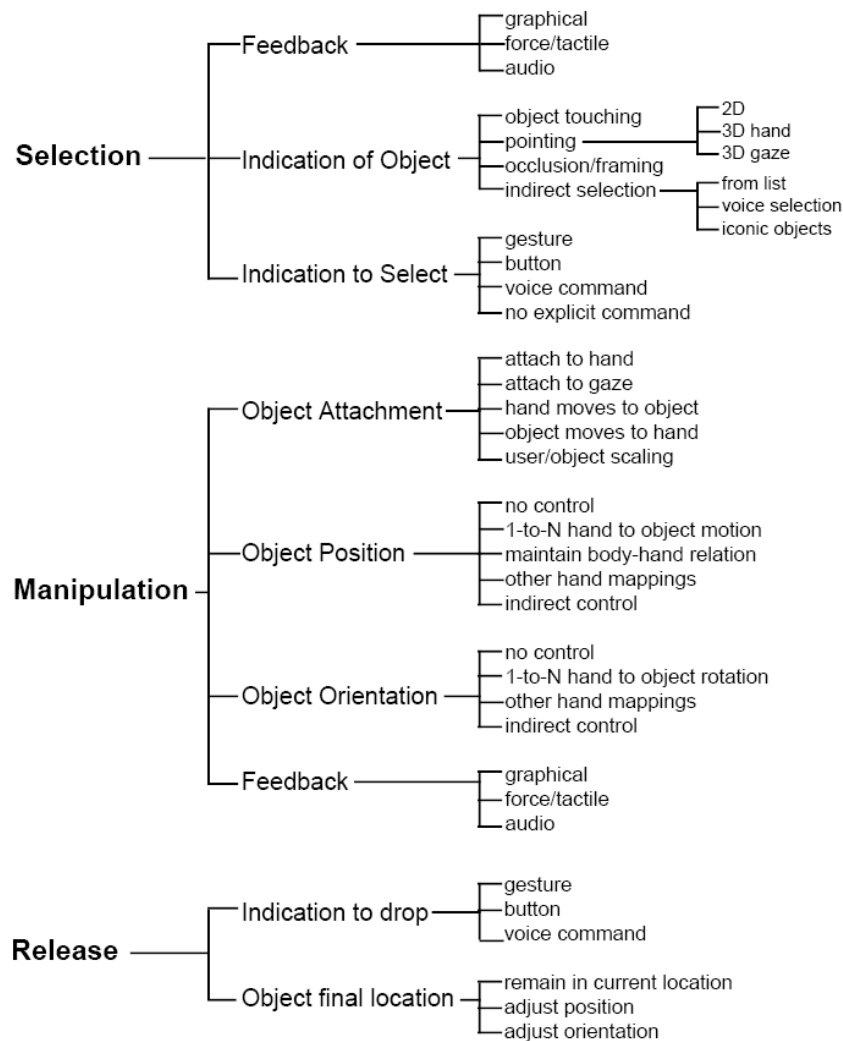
Selection

Feedback
graphical
force/tactile
audio

Indication of Object
object touching
pointing
2D
3D hand
3D gaze
occlusion/framing
indirect selection
from list
voice selection
iconic objects

Indication to Select
gesture
button
voice command
no explicit command

Manipulation

Object Attachment
attach to hand
attach to gaze
hand moves to object
object moves to hand
user/object scaling

Object Position
no control
1-to-N hand to object motion
maintain body-hand relation
other hand mappings
indirect control

Object Orientation
no control
1-to-N hand to object rotation
other hand mappings
indirect control

Feedback
graphical
force/tactile
audio

Release

Indication to drop
gesture
button
voice command

Object final location
remain in current location
adjust position
adjust orientation